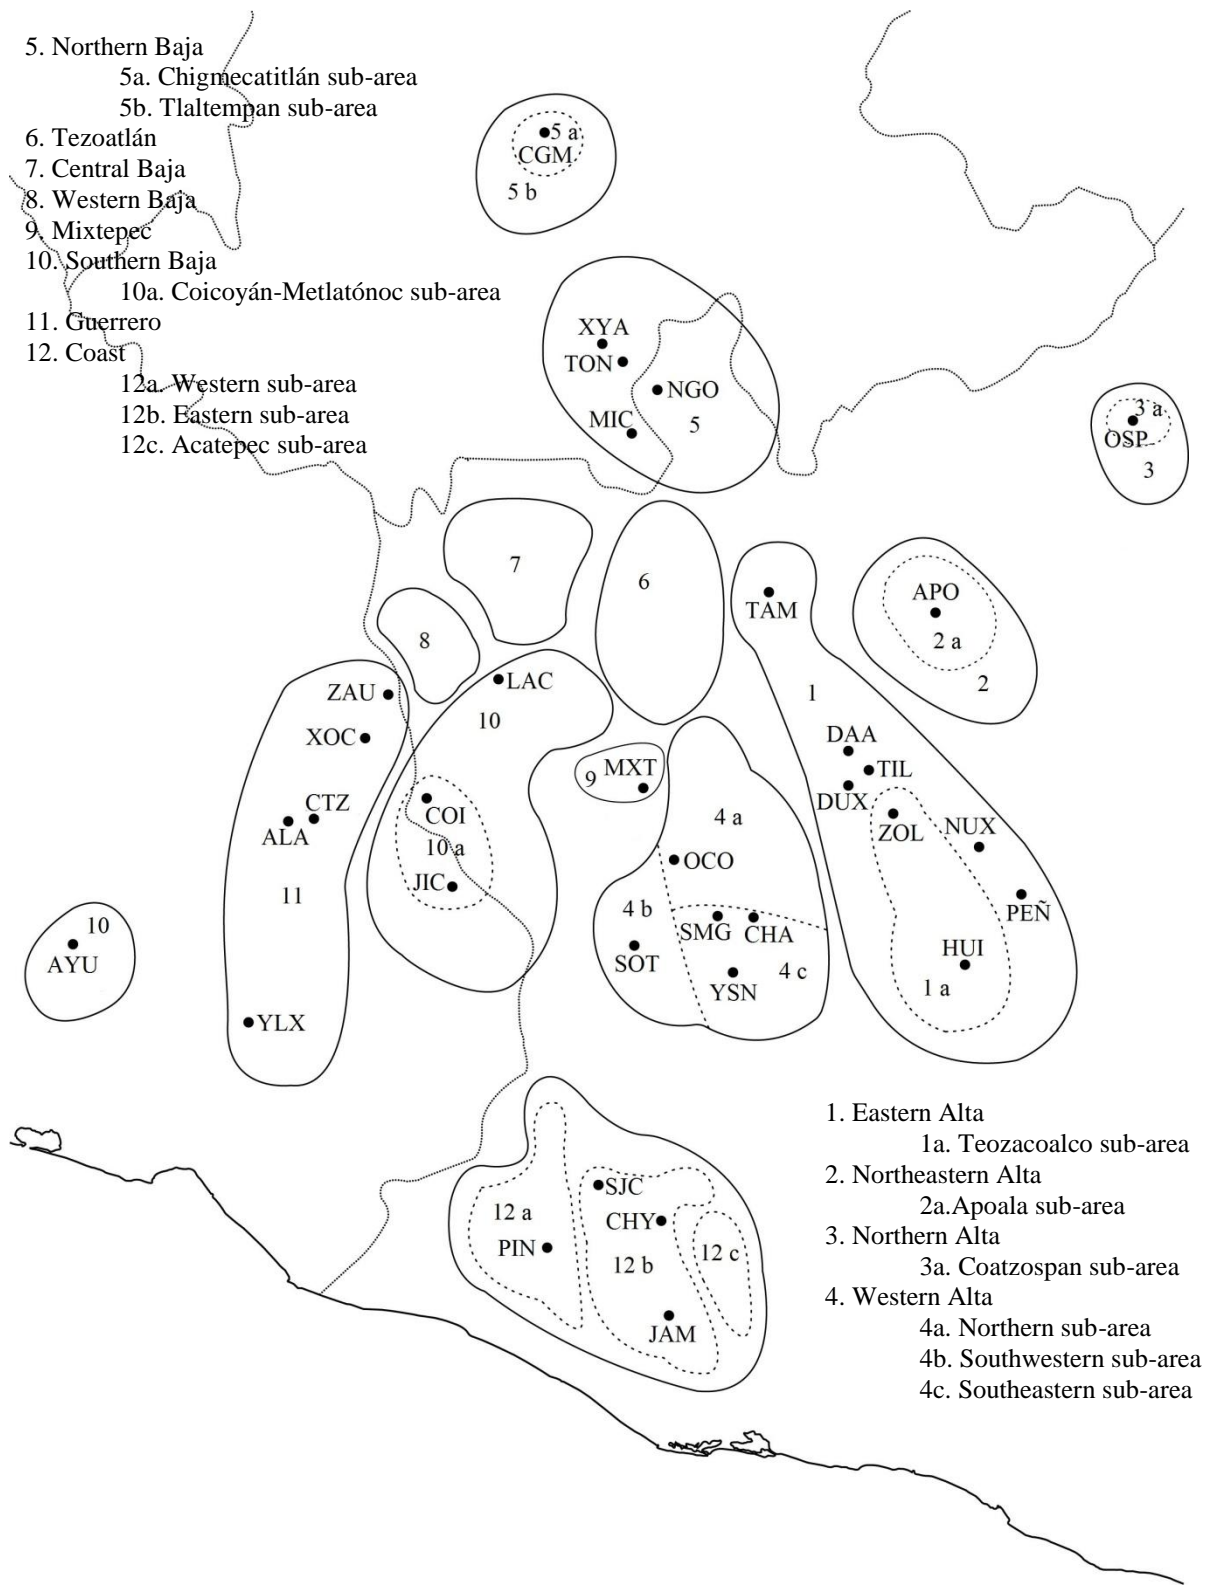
5. Northern Baja
5a. Chigmecatitlán sub-area
5b. Tlaltempan sub-area
6. Tezoatlán
7. Central Baja
8. Western Baja
9. Mixtepec
10. Southern Baja
10a. Coicoyán-Metlatónoc sub-area
11. Guerrero
12. Coast
12a. Western sub-area
12b. Eastern sub-area
12c. Acatepec sub-area

5 a
CGM
5 b

XYA
TON
NGO
MIC
5

3 a
OSP
3

7
6
TAM
APO
2 a
2
8
ZAU
LAC
10
1
XOC
DAA
TIL
9 MXT
DUX
CTZ
ALA
COI
4 a
ZOL
NUX
10 a
OCO
JIC
11
4 b
PEÑ
SMG
CHA
10
AYU
SOT
HUI
YSN
4 c
1 a
YLX

SJC
12 a
CHY
PIN
12 b
12 c
JAM

1. Eastern Alta
1a. Teozacoalco sub-area
2. Northeastern Alta
2a.Apoala sub-area
3. Northern Alta
3a. Coatzospan sub-area
4. Western Alta
4a. Northern sub-area
4b. Southwestern sub-area
4c. Southeastern sub-area